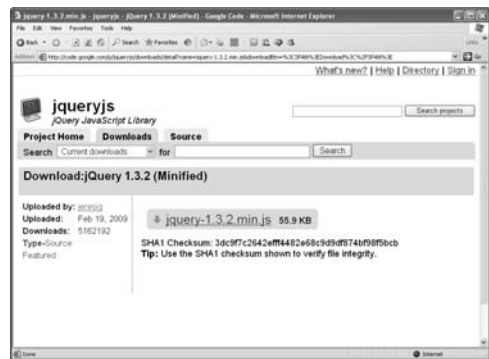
jquery-1.3.2.min.js - jqueryjs - jQuery 1.3.2 (Minified) - Google Code - Microsoft Internet Explorer

File Edit View Favorites Tools Help

Back Search Favorites

Address http://code.google.com/p/jqueryjs/downloads/detail?name=jquery-1.3.2.min.js&downloadBtn=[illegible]

Go

What's new? | Help | Directory | Sign in

jqueryjs
jQuery JavaScript Library

Search projects

Project Home Downloads Source

Search Current downloads for Search

Download:jQuery 1.3.2 (Minified)

Uploaded by: jeresig
Uploaded: Feb 19, 2009
Downloads: 5162192
Type-Source
Featured

jquery-1.3.2.min.js 55.9 KB

SHA1 Checksum: 3dc9f7c2642efff4482e68c9d9df874bf98f5bcb
Tip: Use the SHA1 checksum shown to verify file integrity.

Done

Internet